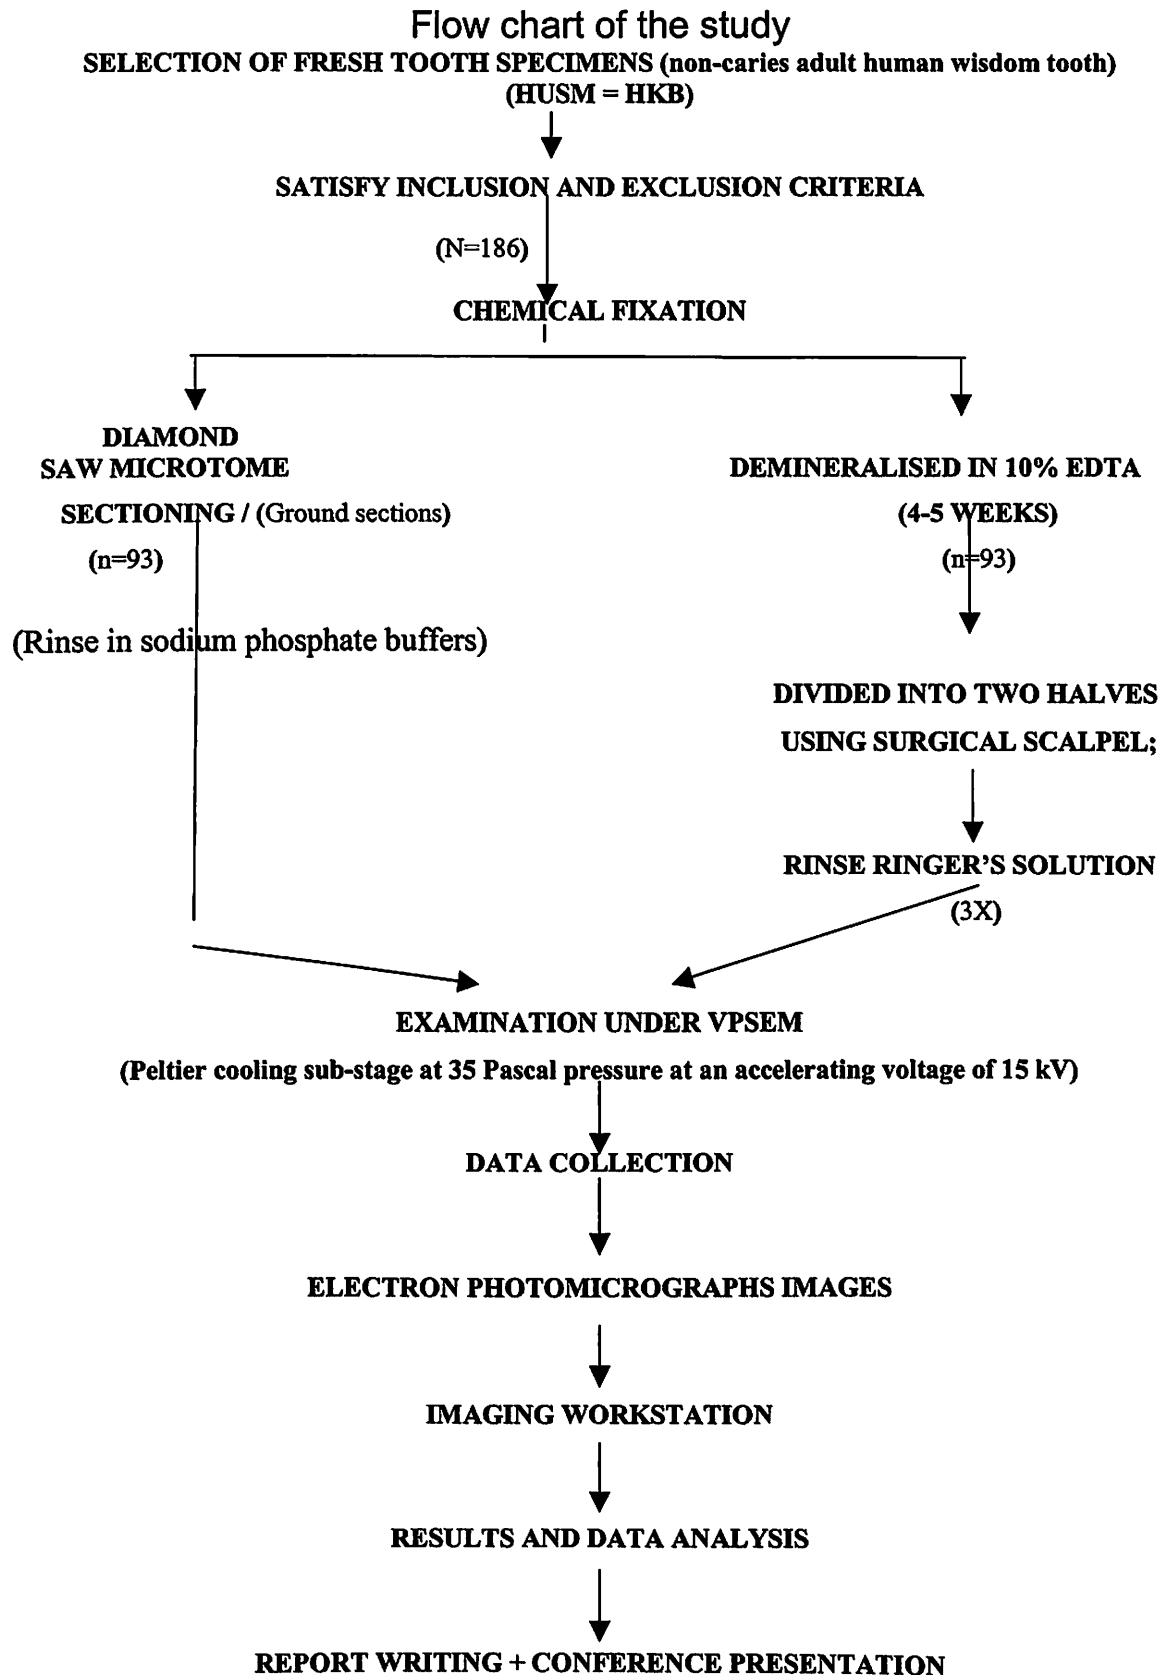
Flow chart of the study

SELECTION OF FRESH TOOTH SPECIMENS (non-caries adult human wisdom tooth)
(HUSM = HKB)

SATISFY INCLUSION AND EXCLUSION CRITERIA

(N=186)

CHEMICAL FIXATION

DIAMOND SAW MICROTOME SECTIONING / (Ground sections)

(n=93)

(Rinse in sodium phosphate buffers)

DEMINERALISED IN 10% EDTA
(4-5 WEEKS)
(n=93)

DIVIDED INTO TWO HALVES USING SURGICAL SCALPEL;

RINSE RINGER'S SOLUTION
(3X)

EXAMINATION UNDER VPSEM

(Peltier cooling sub-stage at 35 Pascal pressure at an accelerating voltage of 15 kV)

DATA COLLECTION

ELECTRON PHOTOMICROGRAPHS IMAGES

IMAGING WORKSTATION

RESULTS AND DATA ANALYSIS

REPORT WRITING + CONFERENCE PRESENTATION